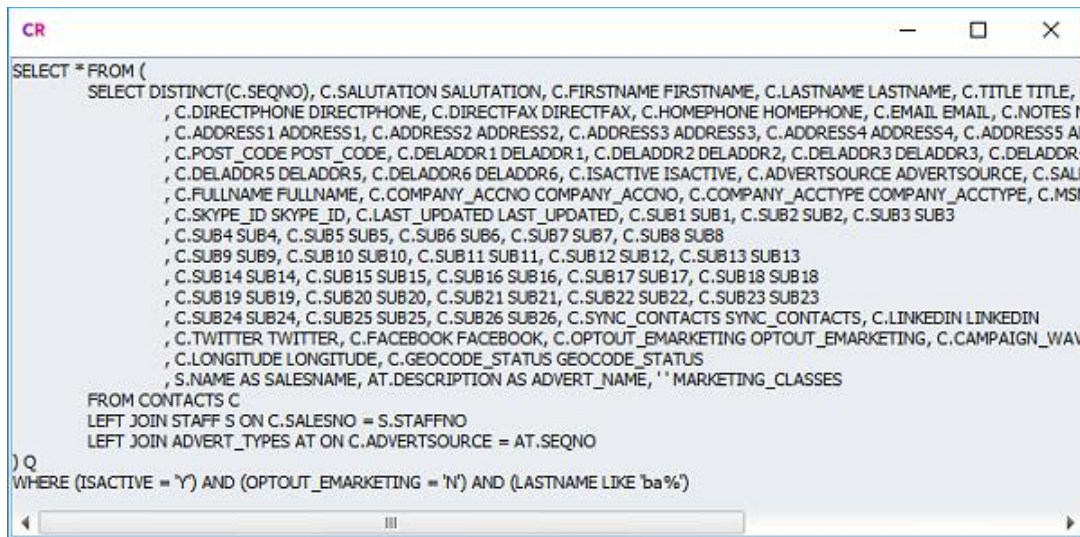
CR

SELECT * FROM (
SELECT DISTINCT(C.SEQNO), C.SALUTATION SALUTATION, C.FIRSTNAME FIRSTNAME, C.LASTNAME LASTNAME, C.TITLE TITLE, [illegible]
, C.DIRECTPHONE DIRECTPHONE, C.DIRECTFAX DIRECTFAX, C.HOMEPHONE HOMEPHONE, C.EMAIL EMAIL, C.NOTES N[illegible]
, C.ADDRESS1 ADDRESS1, C.ADDRESS2 ADDRESS2, C.ADDRESS3 ADDRESS3, C.ADDRESS4 ADDRESS4, C.ADDRESS5 A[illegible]
, C.POST_CODE POST_CODE, C.DELADDR1 DELADDR1, C.DELADDR2 DELADDR2, C.DELADDR3 DELADDR3, C.DELADDR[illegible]
, C.DELADDR5 DELADDR5, C.DELADDR6 DELADDR6, C.ISACTIVE ISACTIVE, C.ADVERTSOURCE ADVERTSOURCE, C.SAL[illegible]
, C.FULLNAME FULLNAME, C.COMPANY_ACCNO COMPANY_ACCNO, C.COMPANY_ACCTYPE COMPANY_ACCTYPE, C.MS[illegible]
, C.SKYPE_ID SKYPE_ID, C.LAST_UPDATED LAST_UPDATED, C.SUB1 SUB1, C.SUB2 SUB2, C.SUB3 SUB3
, C.SUB4 SUB4, C.SUB5 SUB5, C.SUB6 SUB6, C.SUB7 SUB7, C.SUB8 SUB8
, C.SUB9 SUB9, C.SUB10 SUB10, C.SUB11 SUB11, C.SUB12 SUB12, C.SUB13 SUB13
, C.SUB14 SUB14, C.SUB15 SUB15, C.SUB16 SUB16, C.SUB17 SUB17, C.SUB18 SUB18
, C.SUB19 SUB19, C.SUB20 SUB20, C.SUB21 SUB21, C.SUB22 SUB22, C.SUB23 SUB23
, C.SUB24 SUB24, C.SUB25 SUB25, C.SUB26 SUB26, C.SYNC_CONTACTS SYNC_CONTACTS, C.LINKEDIN LINKEDIN
, C.TWITTER TWITTER, C.FACEBOOK FACEBOOK, C.OPTOUT_EMARKETING OPTOUT_EMARKETING, C.CAMPAIGN_WAV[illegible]
, C.LONGITUDE LONGITUDE, C.GEOCODE_STATUS GEOCODE_STATUS
, S.NAME AS SALESNAME, AT.DESCRIPTION AS ADVERT_NAME, ' ' MARKETING_CLASSES
FROM CONTACTS C
LEFT JOIN STAFF S ON C.SALESNO = S.STAFFNO
LEFT JOIN ADVERT_TYPES AT ON C.ADVERTSOURCE = AT.SEQNO
) Q
WHERE (ISACTIVE = 'Y') AND (OPTOUT_EMARKETING = 'N') AND (LASTNAME LIKE 'ba%')

III